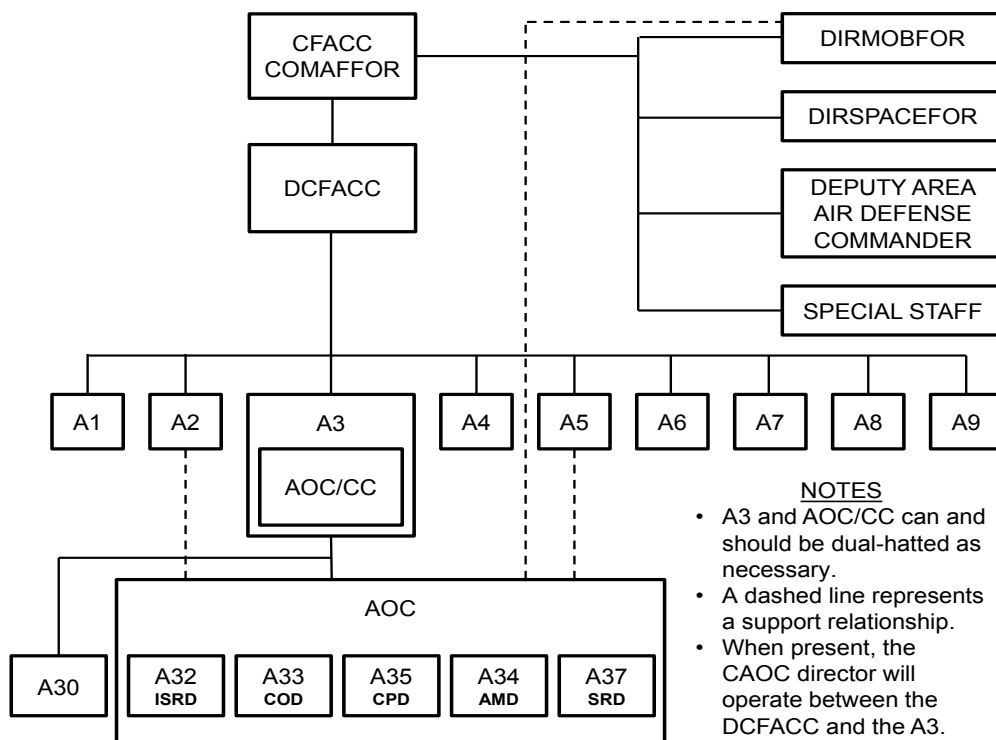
CFACC
COMAFFOR

DIRMOBFOR

DIRSPACEFOR

DEPUTY AREA
AIR DEFENSE
COMMANDER

DCFACC

SPECIAL STAFF

A1

A2

A3

AOC/CC

A4

A5

A6

A7

A8

A9

NOTES

• A3 and AOC/CC can and should be dual-hatted as necessary.
• A dashed line represents a support relationship.
• When present, the CAOC director will operate between the DCFACC and the A3.

AOC

A30

A32
ISRD

A33
COD

A35
CPD

A34
AMD

A37
SRD